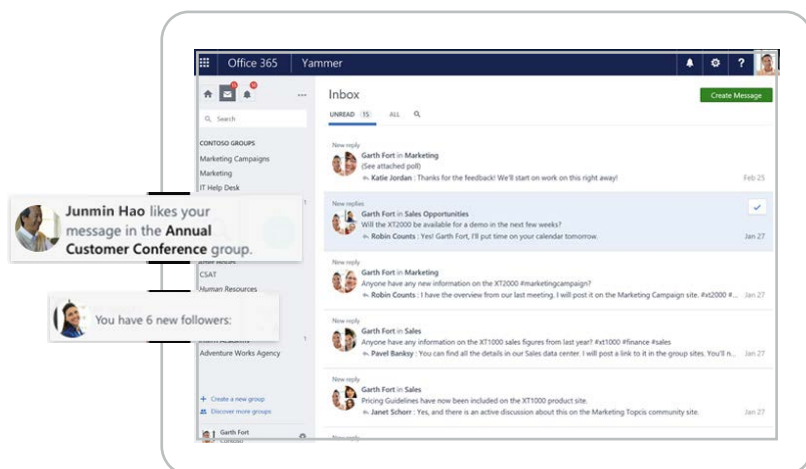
Office 365 | Yammer

Search

CONTOSO GROUPS
Marketing Campaigns
Marketing
IT Help Desk
CSAT
Human Resources
Adventure Works Agency

+ Create a new group
Discover more groups

Garth Fort

Junmin Hao likes your message in the Annual Customer Conference group.

You have 6 new followers:

Inbox
Create Message
UNREAD 15 ALL

New reply
Garth Fort in Marketing
(See attached poll)
Katie Jordan : Thanks for the feedback! We'll start on work on this right away!
Feb 25

New replies
Garth Fort in Sales Opportunities
Will the XT2000 be available for a demo in the next few weeks?
Robin Counts : Yes! Garth Fort, I'll put time on your calendar tomorrow.
Jan 27

New reply
Garth Fort in Marketing
Anyone have any new information on the XT2000 #marketingcampaign?
Robin Counts : I have the overview from our last meeting. I will post it on the Marketing Campaign site. #xt2000 #...
Jan 27

New reply
Garth Fort in Sales
Anyone have any information on the XT1000 sales figures from last year? #xt1000 #finance #sales
Pavel Bansky : You can find all the details in our Sales data center. I will post a link to it in the group sites. You n...
Jan 27

New reply
Garth Fort in Sales
Pricing Guidelines have now been included on the XT1000 product site.
Janet Schorr : Yes, and there is an active discussion about this on the Marketing Topcis community site.
Jan 27